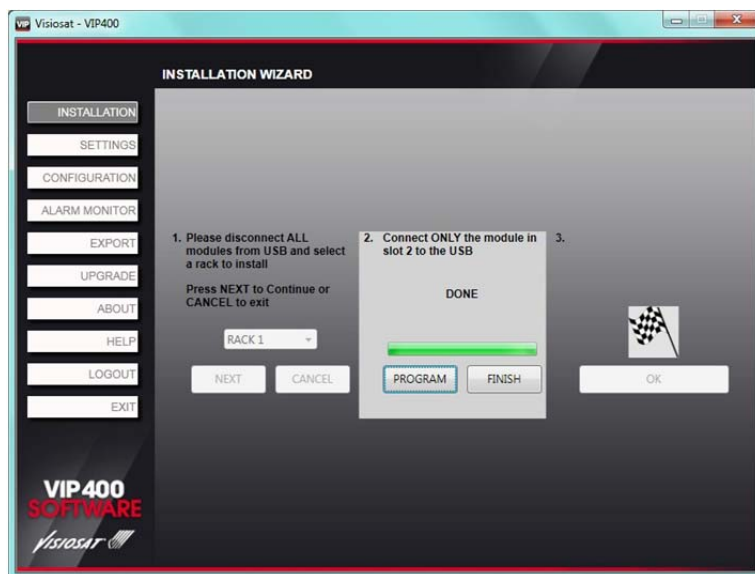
VIP Visiosat - VIP400

INSTALLATION WIZARD

INSTALLATION
SETTINGS
CONFIGURATION
ALARM MONITOR
EXPORT
UPGRADE
ABOUT
HELP
LOGOUT
EXIT

1. Please disconnect ALL modules from USB and select a rack to install

Press NEXT to Continue or CANCEL to exit

RACK 1

NEXT CANCEL

2. Connect ONLY the module in slot 2 to the USB

DONE

PROGRAM FINISH

3.

OK

VIP 400 SOFTWARE
VISIOSAT